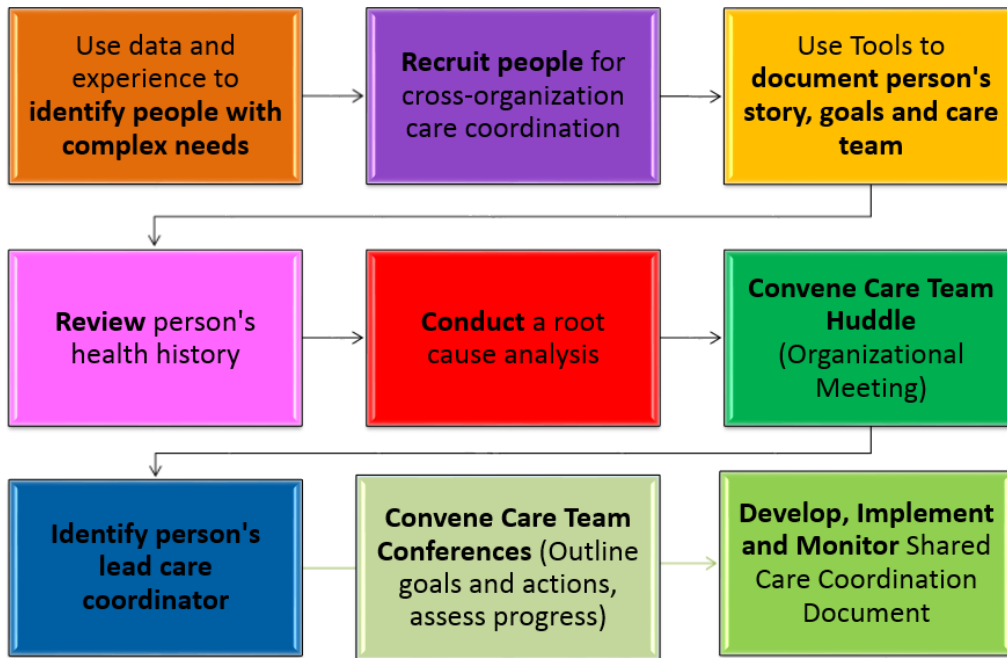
Use data and experience to **identify people with complex needs**

**Recruit people** for cross-organization care coordination

Use Tools to **document person's story, goals and care team**

**Review** person's health history

**Conduct** a root cause analysis

**Convene Care Team Huddle** (Organizational Meeting)

**Identify person's lead care coordinator**

**Convene Care Team Conferences** (Outline goals and actions, assess progress)

**Develop, Implement and Monitor** Shared Care Coordination Document